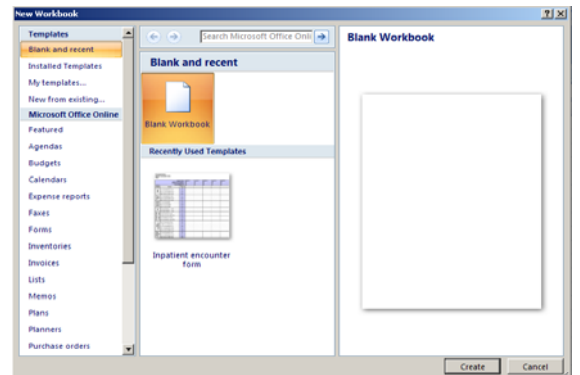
New Workbook

?
X

Templates
Blank and recent
Installed Templates
My templates...
New from existing...
Microsoft Office Online
Featured
Agendas
Budgets
Calendars
Expense reports
Faxes
Forms
Inventories
Invoices
Lists
Memos
Plans
Planners
Purchase orders

Search Microsoft Office Onli

Blank and recent

Blank Workbook

Recently Used Templates

Inpatient encounter form

Blank Workbook

Create
Cancel